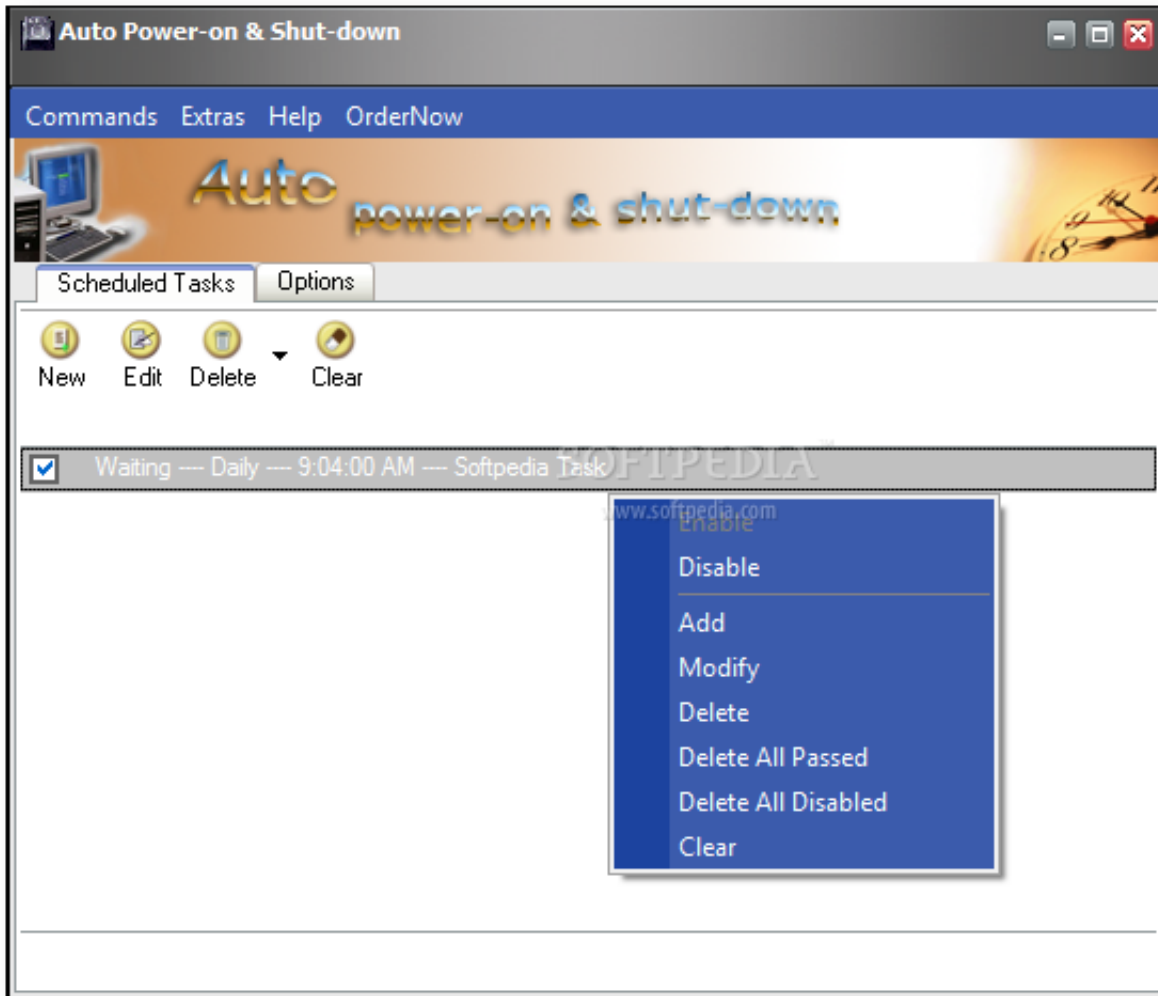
Auto Power-on & Shut-down

Commands Extras Help OrderNow

Auto power-on & shut-down

Scheduled Tasks Options

New Edit Delete Clear

Waiting ---- Daily ---- 9:04:00 AM ---- Softpedia Task

SOFTPEDIA
www.softpedia.com

Enable
Disable
Add
Modify
Delete
Delete All Passed
Delete All Disabled
Clear